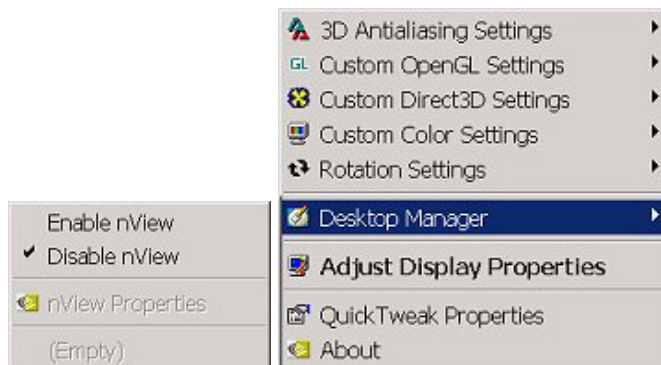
3D Antialiasing Settings
GL Custom OpenGL Settings
Custom Direct3D Settings
Custom Color Settings
Rotation Settings
Desktop Manager
Adjust Display Properties
QuickTweak Properties
About

Enable nView
✔ Disable nView
nView Properties
(Empty)